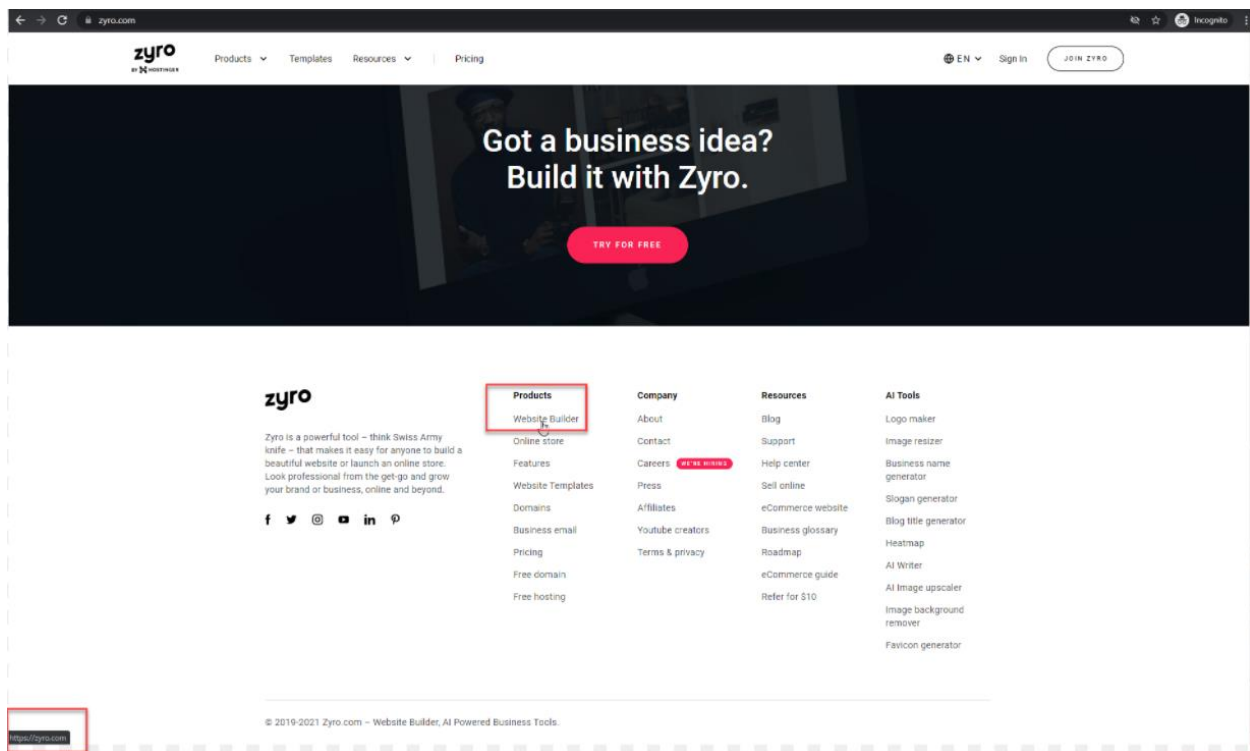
zyro.com

Incognito

zyro
BY HOSTINGER

Products Templates Resources Pricing

EN Sign In JOIN ZYRO

Got a business idea?
Build it with Zyro.

TRY FOR FREE

zyro

Zyro is a powerful tool – think Swiss Army knife – that makes it easy for anyone to build a beautiful website or launch an online store. Look professional from the get-go and grow your brand or business, online and beyond.

Products
Website Builder
Online store
Features
Website Templates
Domains
Business email
Pricing
Free domain
Free hosting

Company
About
Contact
Careers WE'RE HIRING
Press
Affiliates
Youtube creators
Terms & privacy

Resources
Blog
Support
Help center
Sell online
eCommerce website
Business glossary
Roadmap
eCommerce guide
Refer for $10

AI Tools
Logo maker
Image resizer
Business name generator
Slogan generator
Blog title generator
Heatmap
AI Writer
AI Image upscaler
Image background remover
Favicon generator

© 2019-2021 Zyro.com – Website Builder, AI Powered Business Tools.

https://zyro.com